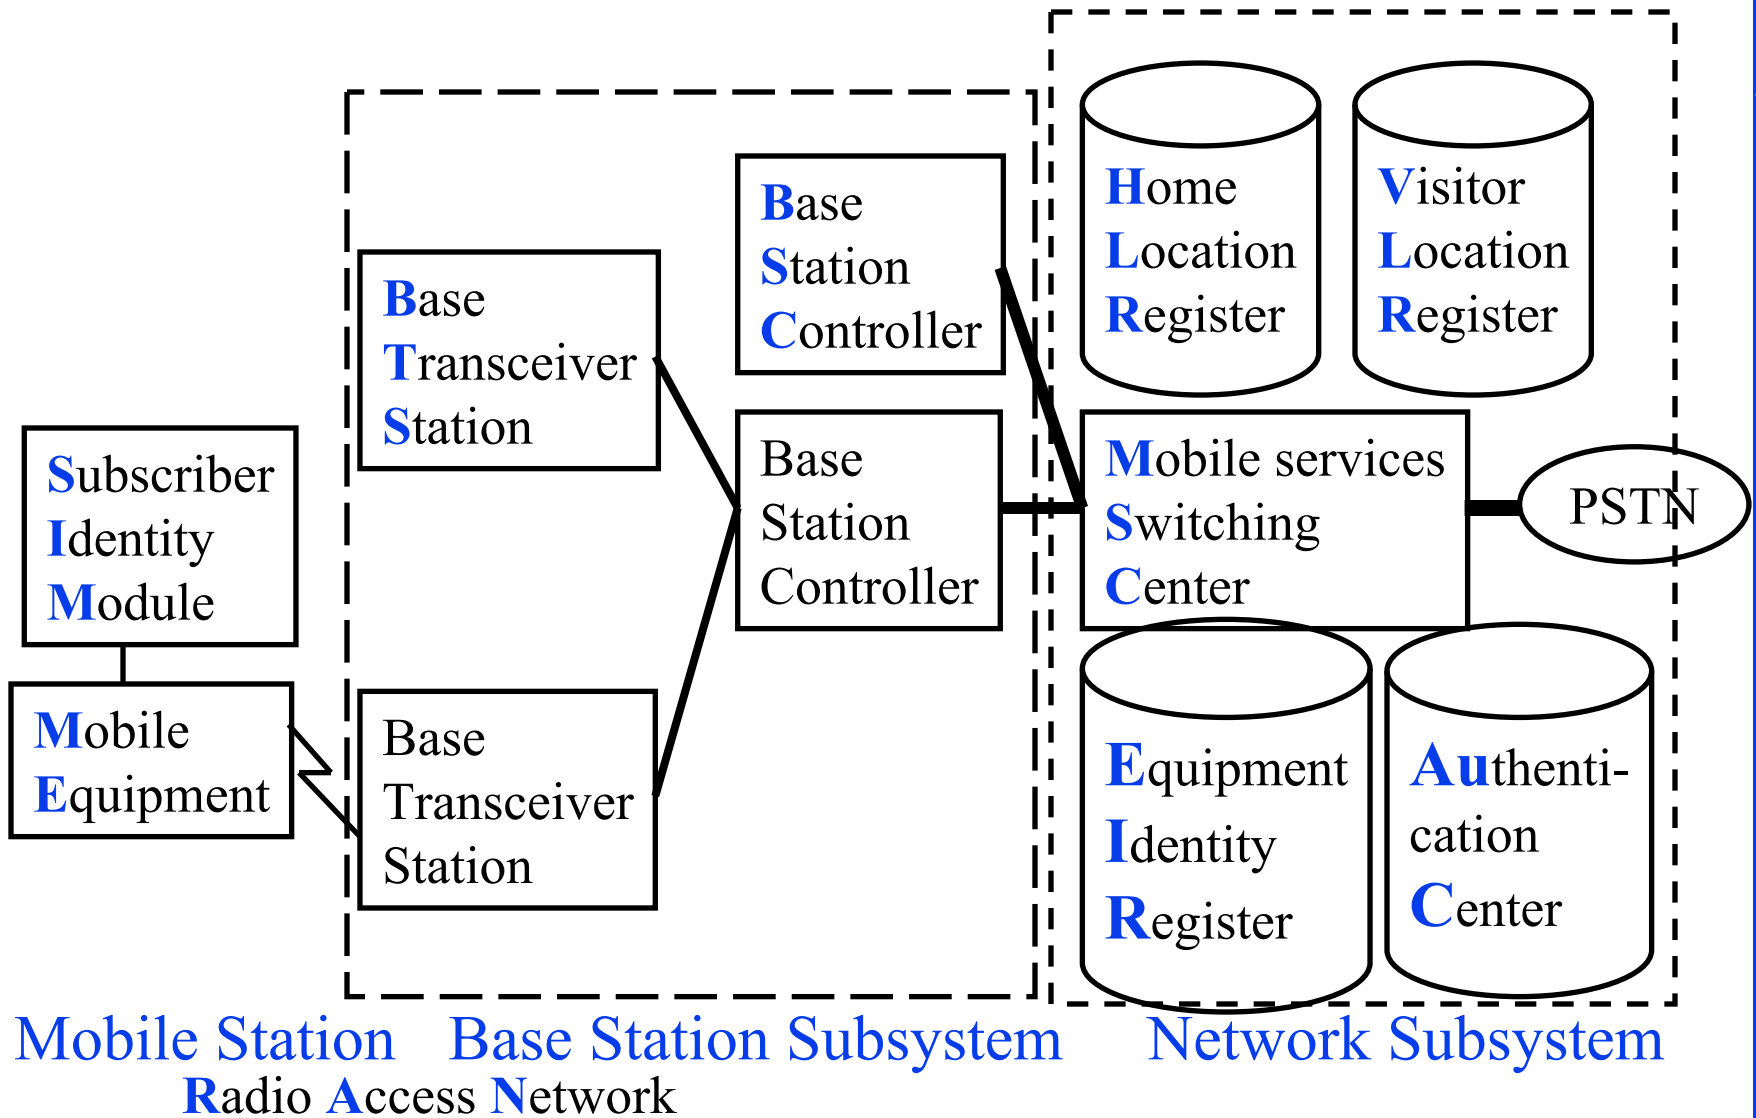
Subscriber Identity Module

Mobile Equipment

Base Transceiver Station

Base Transceiver Station

Base Station Controller

Base Station Controller

Home Location Register

Visitor Location Register

Mobile services Switching Center

PSTN

Equipment Identity Register

Authentication Center

Mobile Station Base Station Subsystem Network Subsystem

Radio Access Network